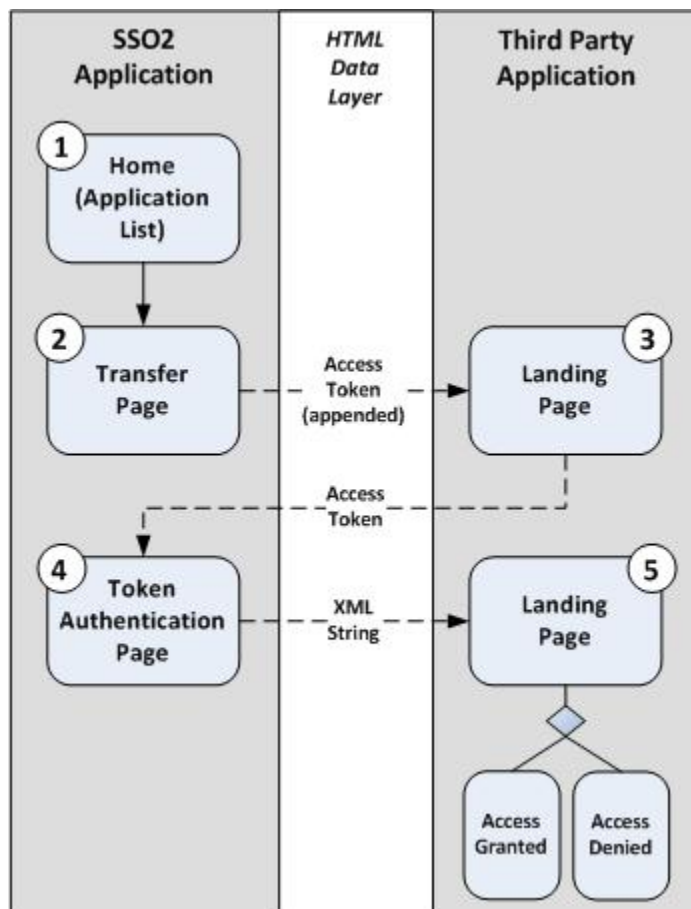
SSO2 Application

HTML Data Layer

Third Party Application

1
Home (Application List)

2
Transfer Page

Access Token (appended)

3
Landing Page

Access Token

4
Token Authentication Page

XML String

5
Landing Page

Access Granted

Access Denied